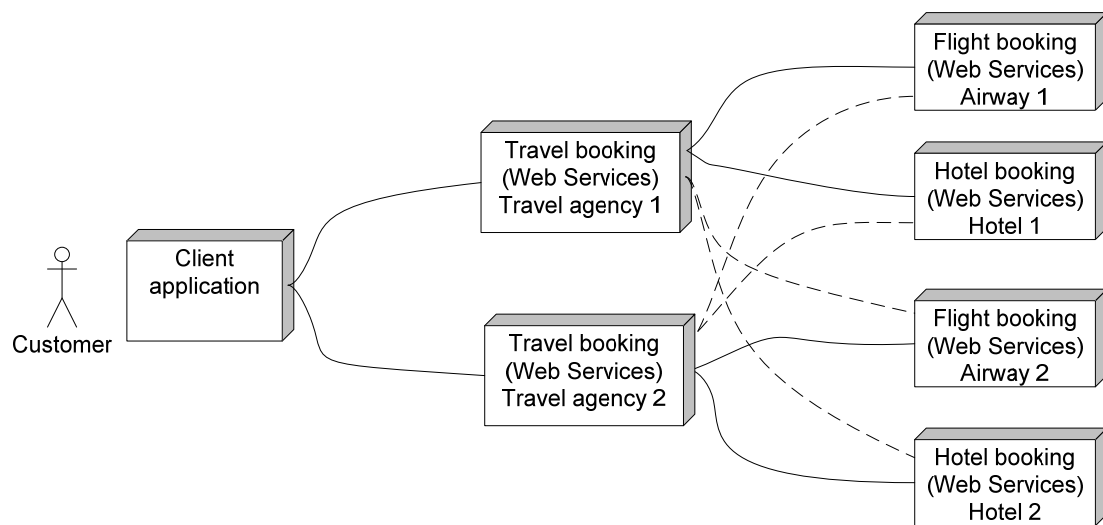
Customer

Client application

Travel booking (Web Services) Travel agency 1

Travel booking (Web Services) Travel agency 2

Flight booking (Web Services) Airway 1

Hotel booking (Web Services) Hotel 1

Flight booking (Web Services) Airway 2

Hotel booking (Web Services) Hotel 2